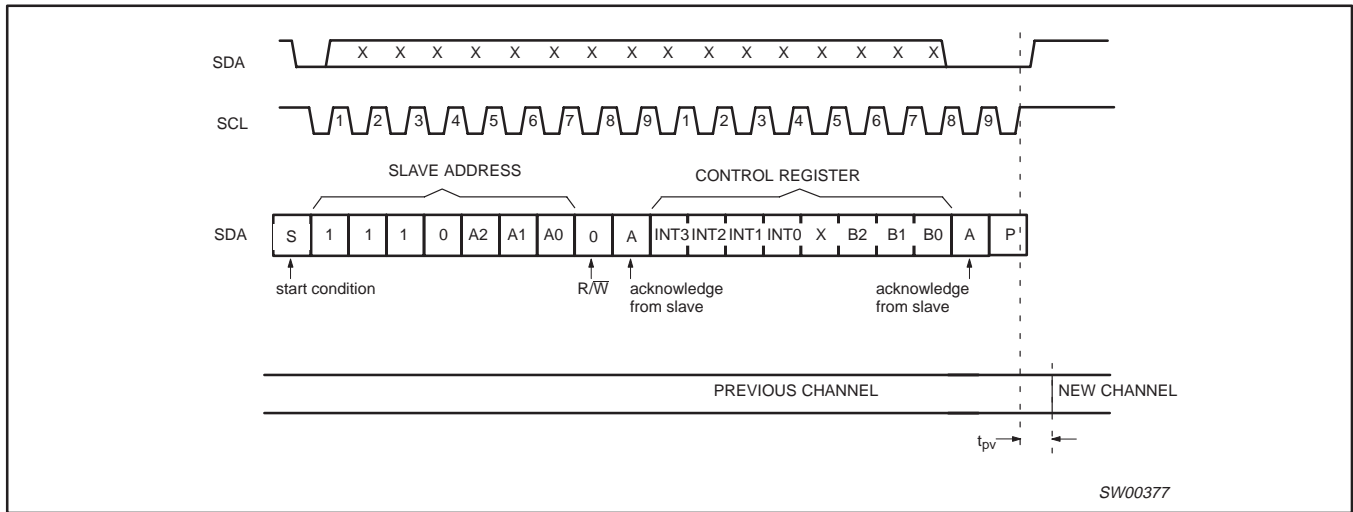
SDA X X X X X X X X X X X X X X X X

SCL 1 2 3 4 5 6 7 8 9 1 2 3 4 5 6 7 8 9

SLAVE ADDRESS

CONTROL REGISTER

| SDA | S | 1 | 1 | 1 | 0 | A2 | A1 | A0 | 0 | A | INT3 | INT2 | INT1 | INT0 | X | B2 | B1 | B0 | A | P |
|---|---|---|---|---|---|---|---|---|---|---|---|---|---|---|---|---|---|---|---|---|

start condition

$R/\overline{W}$

acknowledge from slave

acknowledge from slave

PREVIOUS CHANNEL

NEW CHANNEL

$t_{pv}$

SW00377